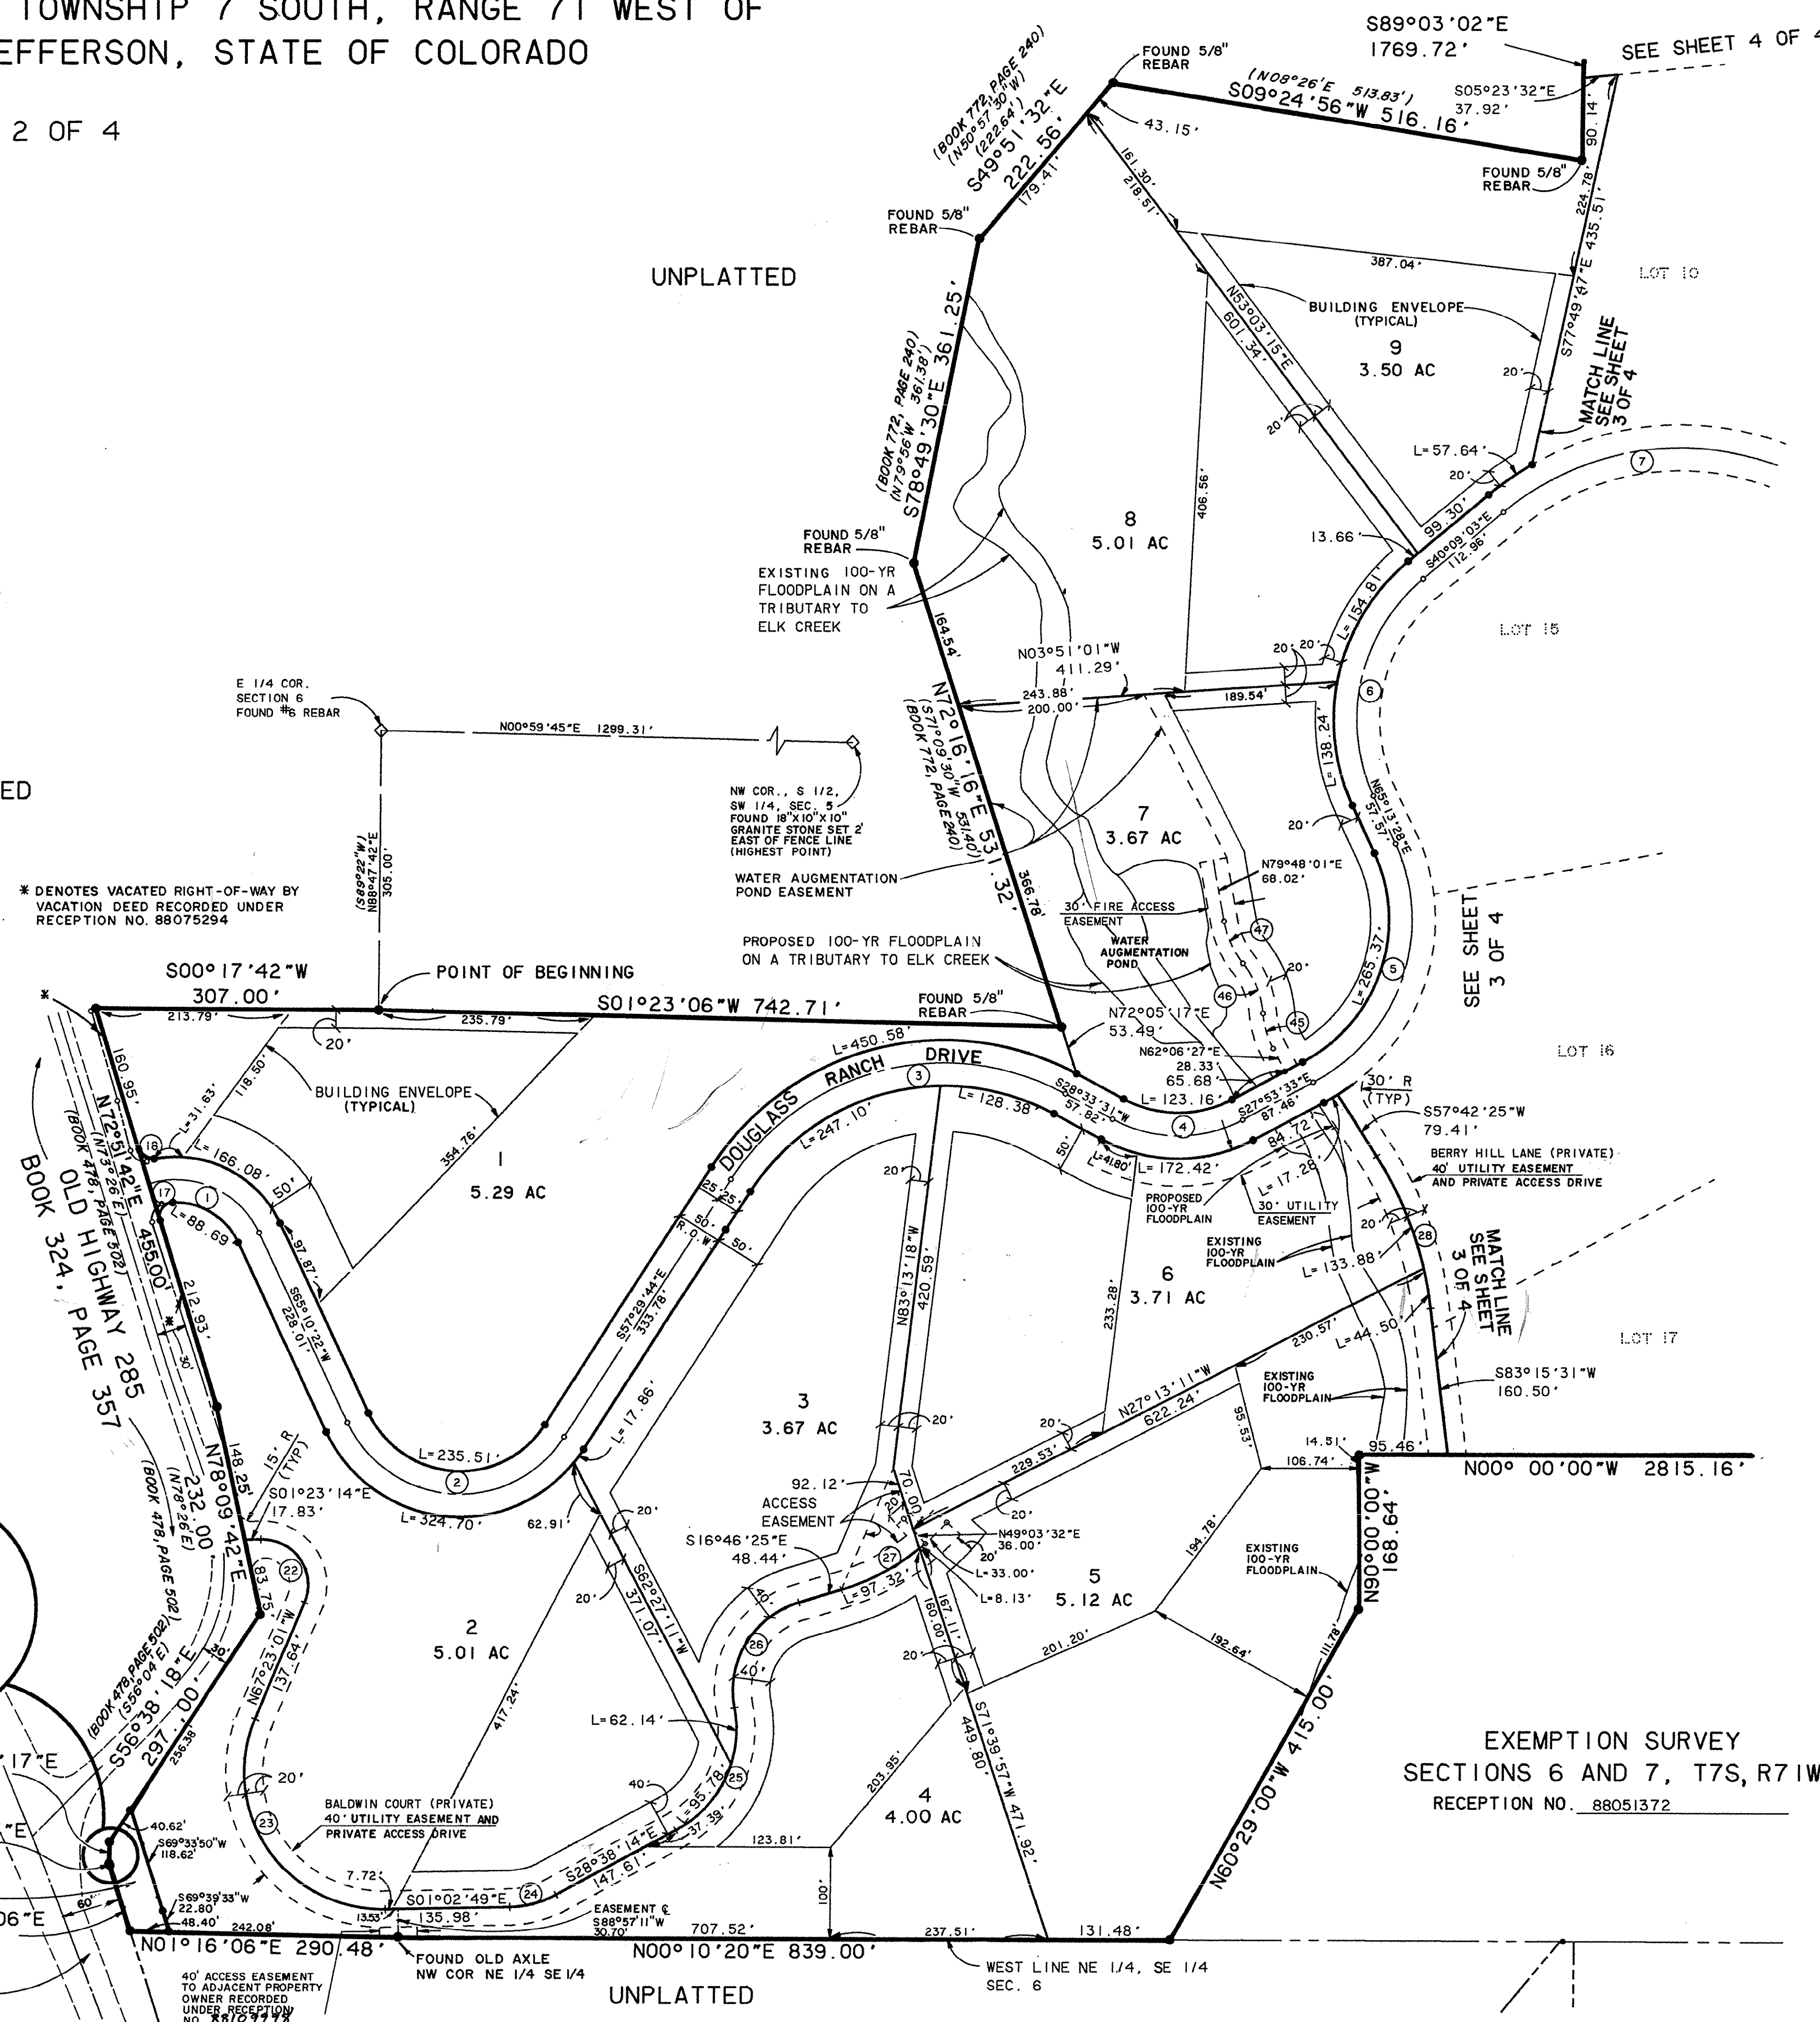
TOWNSHIP 7 SOUTH, RANGE 71 WEST OF
EFFERSON, STATE OF COLORADO

2 OF 4

S89°03'02"E
1769.72'

SEE SHEET 4 OF 4

FOUND 5/8" REBAR

(N08°26'E 513.83')
S09°24'56"W 516.16'

S05°23'32"E
37.92'

90.14'

FOUND 5/8" REBAR

43.15'

(BOOK 772, PAGE 240)
(N50°57'30"W)
(222.64')
S49°51'32"E
222.56'
179.41'

161.30'
218.51'

FOUND 5/8" REBAR

224.78'
S77°49'47"E 435.51'

387.04'

LOT 10

UNPLATTED

(BOOK 772, PAGE 240)
(N79°56'W 361.38')
S78°49'30"E 361.25'

N53°03'15"E
601.34'

BUILDING ENVELOPE (TYPICAL)

9
3.50 AC

20'

MATCH LINE SEE SHEET 3 OF 4

20'

L=57.64'

20'

7

406.56'

99.30'

S40°09'03"E
112.96'

FOUND 5/8" REBAR

8
5.01 AC

13.66'

EXISTING 100-YR FLOODPLAIN ON A TRIBUTARY TO ELK CREEK

L=154.81'

LOT 15

164.54'

N03°51'01"W
411.29'

20' 20'

E 1/4 COR. SECTION 6 FOUND #6 REBAR

243.88'
200.00'

189.54'

6

N00°59'45"E 1299.31'

N72°16'16"E 531.32'
(S71°09'30"W 531.40')
(BOOK 772, PAGE 240)

L=138.24'

NW COR., S 1/2, SW 1/4, SEC. 5 FOUND 18"X10"X10" GRANITE STONE SET 2' EAST OF FENCE LINE (HIGHEST POINT)

N65°13'28"E
57.57'

ED

7
3.67 AC

20'

(S89°22'W)
N88°47'42"E
305.00'

WATER AUGMENTATION POND EASEMENT

366.78'

N79°48'01"E
68.02'

* DENOTES VACATED RIGHT-OF-WAY BY VACATION DEED RECORDED UNDER RECEPTION NO. 88075294

30' FIRE ACCESS EASEMENT

WATER AUGMENTATION POND

47

SEE SHEET 3 OF 4

PROPOSED 100-YR FLOODPLAIN ON A TRIBUTARY TO ELK CREEK

L=265.37'

5

20'

S00°17'42"W
307.00'

POINT OF BEGINNING

46

S01°23'06"W 742.71'

FOUND 5/8" REBAR

N72°05'17"E
53.49'

45

213.79'

235.79'

20'

L=450.58'

DOUGLASS RANCH DRIVE

N62°06'27"E
28.33'
65.68'

LOT 16

3

S28°33'31"W
57.82'

L=123.16'

S27°53'33"E
87.46'

30' R (TYP)

L=128.38'

4

S57°42'25"W
79.41'

160.95'

118.50'

L=31.63'

BUILDING ENVELOPE (TYPICAL)

L=247.10'

50'

L=41.80'

L=172.42'

84.72'

BERRY HILL LANE (PRIVATE) 40' UTILITY EASEMENT AND PRIVATE ACCESS DRIVE

N72°51'42"E
(N73°26'E)
(BOOK 478, PAGE 502)

16

L=166.08'

354.76'

1
5.29 AC

20'

PROPOSED 100-YR FLOODPLAIN

L=17.28'

30' UTILITY EASEMENT

BOOK 324, PAGE 357

OLD HIGHWAY 285

17

1

50'

25' 25'

50' R.O.W.

50'

EXISTING 100-YR FLOODPLAIN

20'

28

455.00'

L=88.69'

97.87'

L=133.88'

S65°10'22"W
228.01'

S57°29'44"E
333.78'

N83°13'18"W
420.59'

233.28'

6
3.71 AC

MATCH LINE SEE SHEET 3 OF 4

212.93'

30'

L=44.50'

LOT 17

230.57'

EXISTING 100-YR FLOODPLAIN

S83°15'31"W
160.50'

L=17.86'

3
3.67 AC

20'

20'

N27°13'11"W
622.24'

95.53'

N78°09'42"E
148.25'
(BOOK 478, PAGE 502)
(N78°26'E)
232.00'

L=235.51'

14.51'

95.46'

15' R (TYP)

2

229.53'

106.74'

N00°00'00"W 2815.16'

S01°23'14"E
17.83'

L=324.70'

62.91'

92.12'
ACCESS EASEMENT

70.00'

20'

20'

N49°03'32"E
36.00'

N00°00'00"W
168.64'

20'

S16°46'25"E
48.44'

27

20'

L=33.00'

194.78'

22

83.75'

S62°27'11"W
371.07'

L=97.32'

L=8.13'

5
5.12 AC

EXISTING 100-YR FLOODPLAIN

20'

40'

167.11'

160.00'

(BOOK 478, PAGE 502)
(S56°04'E)
S56°38'18"E
297.00'

N67°23'01"W
137.64'

2
5.01 AC

26

20'

201.20'

192.64'

111.78'

40'

417.24'

L=62.14'

203.95'

S71°39'57"W 471.92'
449.80'

N60°29'00"W 415.00'

EXEMPTION SURVEY
SECTIONS 6 AND 7, T7S, R71W
RECEPTION NO. 88051372

17"E

256.38'

20'

40'

L=95.78'

25

4
4.00 AC

"E

23

BALDWIN COURT (PRIVATE) 40' UTILITY EASEMENT AND PRIVATE ACCESS DRIVE

37.39'

40.62'
S69°33'50"W
118.62'

S28°38'14"E
147.61'

123.81'

7.72'

100'

S01°02'49"E

24

S69°39'33"W
22.80'

06"E

60'

48.40'

242.08'

13.53'

135.98'

EASEMENT ℄
S88°57'11"W
30.70'

707.52'

237.51'

131.48'

N01°16'06"E 290.48'

FOUND OLD AXLE NW COR NE 1/4 SE 1/4

N00°10'20"E 839.00'

WEST LINE NE 1/4, SE 1/4 SEC. 6

40' ACCESS EASEMENT TO ADJACENT PROPERTY OWNER RECORDED UNDER RECEPTION NO. 88107778

UNPLATTED